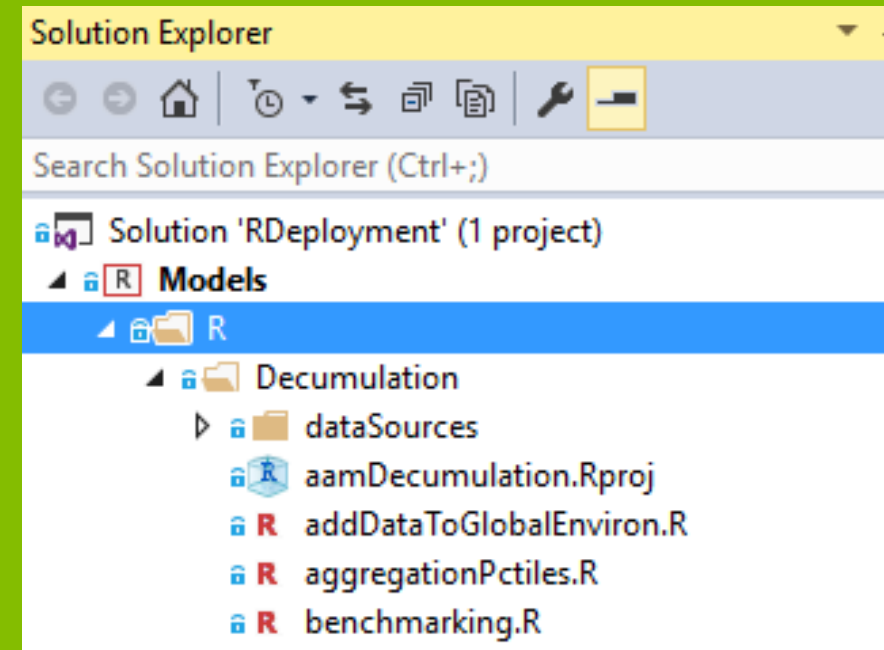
Solution Explorer

Search Solution Explorer (Ctrl+;)

Solution 'RDeployment' (1 project)
Models
R
Decumulation
dataSources
aamDecumulation.Rproj
addDataToGlobalEnviron.R
aggregationPctiles.R
benchmarking.R